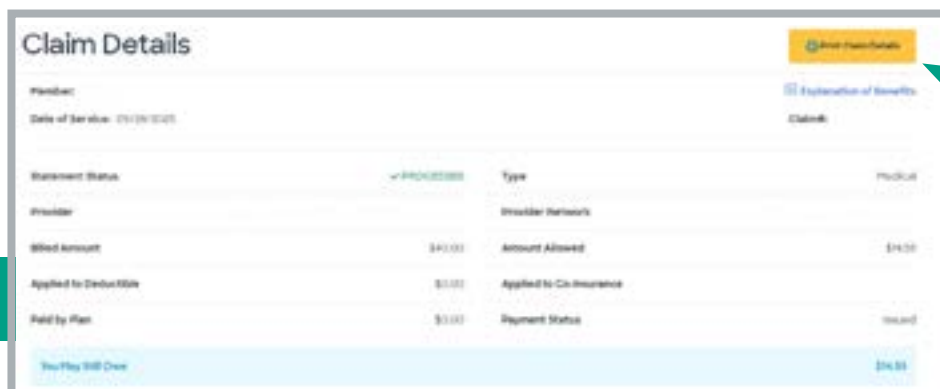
Claim Details

Print Claim Details

Member:

Date of Service: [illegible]

Explanation of Benefits

Claim#:

Statement Status ✓ PROCESSED

Type Medical

Provider

Provider Network

Billed Amount $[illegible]

Amount Allowed $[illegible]

Applied to Deductible $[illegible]

Applied to Co-Insurance

Paid by Plan $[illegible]

Payment Status Issued

You May Still Owe $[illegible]